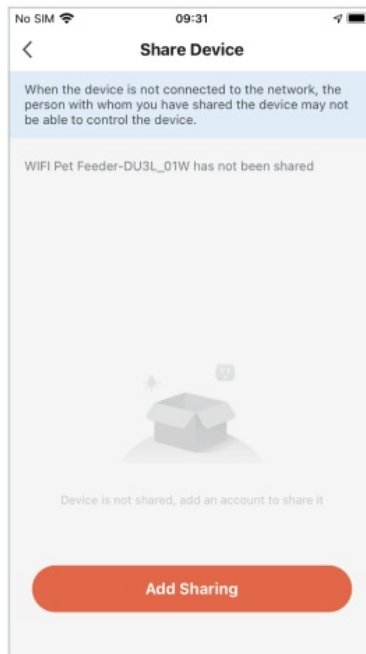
No SIM
09:31

Share Device

When the device is not connected to the network, the person with whom you have shared the device may not be able to control the device.

WIFI Pet Feeder-DU3L_01W has not been shared

Device is not shared, add an account to share it

Add Sharing